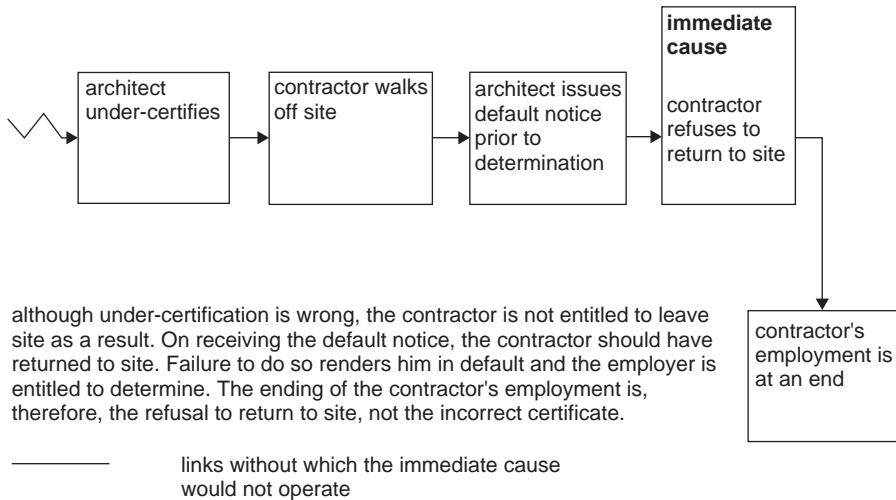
architect under-certifies

contractor walks off site

architect issues default notice prior to determination

**immediate cause**

contractor refuses to return to site

contractor's employment is at an end

although under-certification is wrong, the contractor is not entitled to leave site as a result. On receiving the default notice, the contractor should have returned to site. Failure to do so renders him in default and the employer is entitled to determine. The ending of the contractor's employment is, therefore, the refusal to return to site, not the incorrect certificate.

links without which the immediate cause would not operate